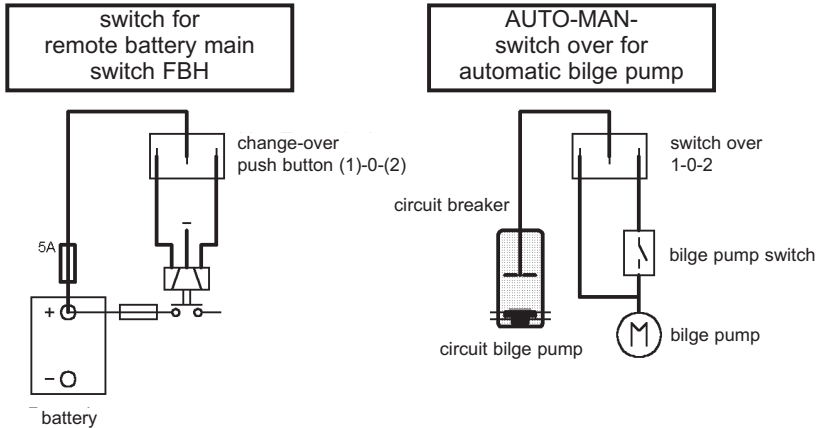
switch for remote battery main switch FBH

change-over push button (1)-0-(2)

5A

+

-

battery

AUTO-MAN-switch over for automatic bilge pump

switch over 1-0-2

circuit breaker

bilge pump switch

M

bilge pump

circuit bilge pump